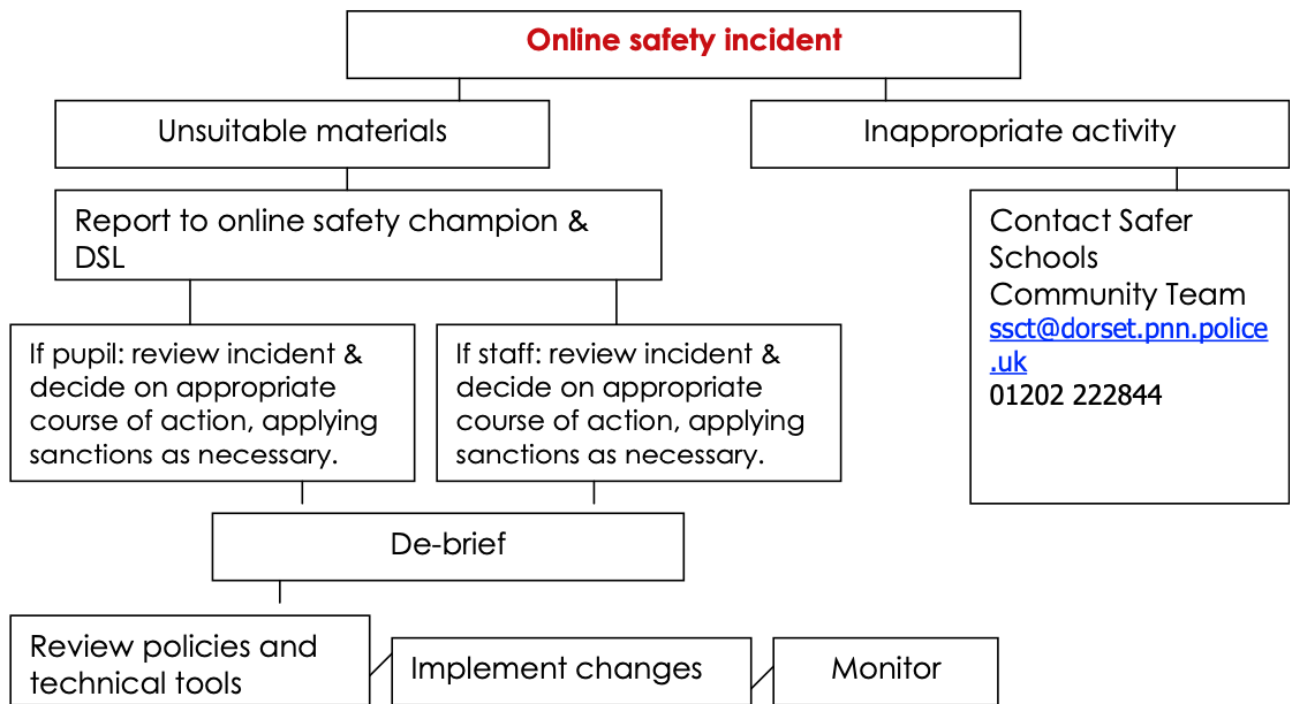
Online safety incident

Unsuitable materials

Inappropriate activity

Report to online safety champion & DSL

Contact Safer Schools Community Team ssct@dorset.pnn.police.uk 01202 222844

If pupil: review incident & decide on appropriate course of action, applying sanctions as necessary.

If staff: review incident & decide on appropriate course of action, applying sanctions as necessary.

De-brief

Review policies and technical tools

Implement changes

Monitor